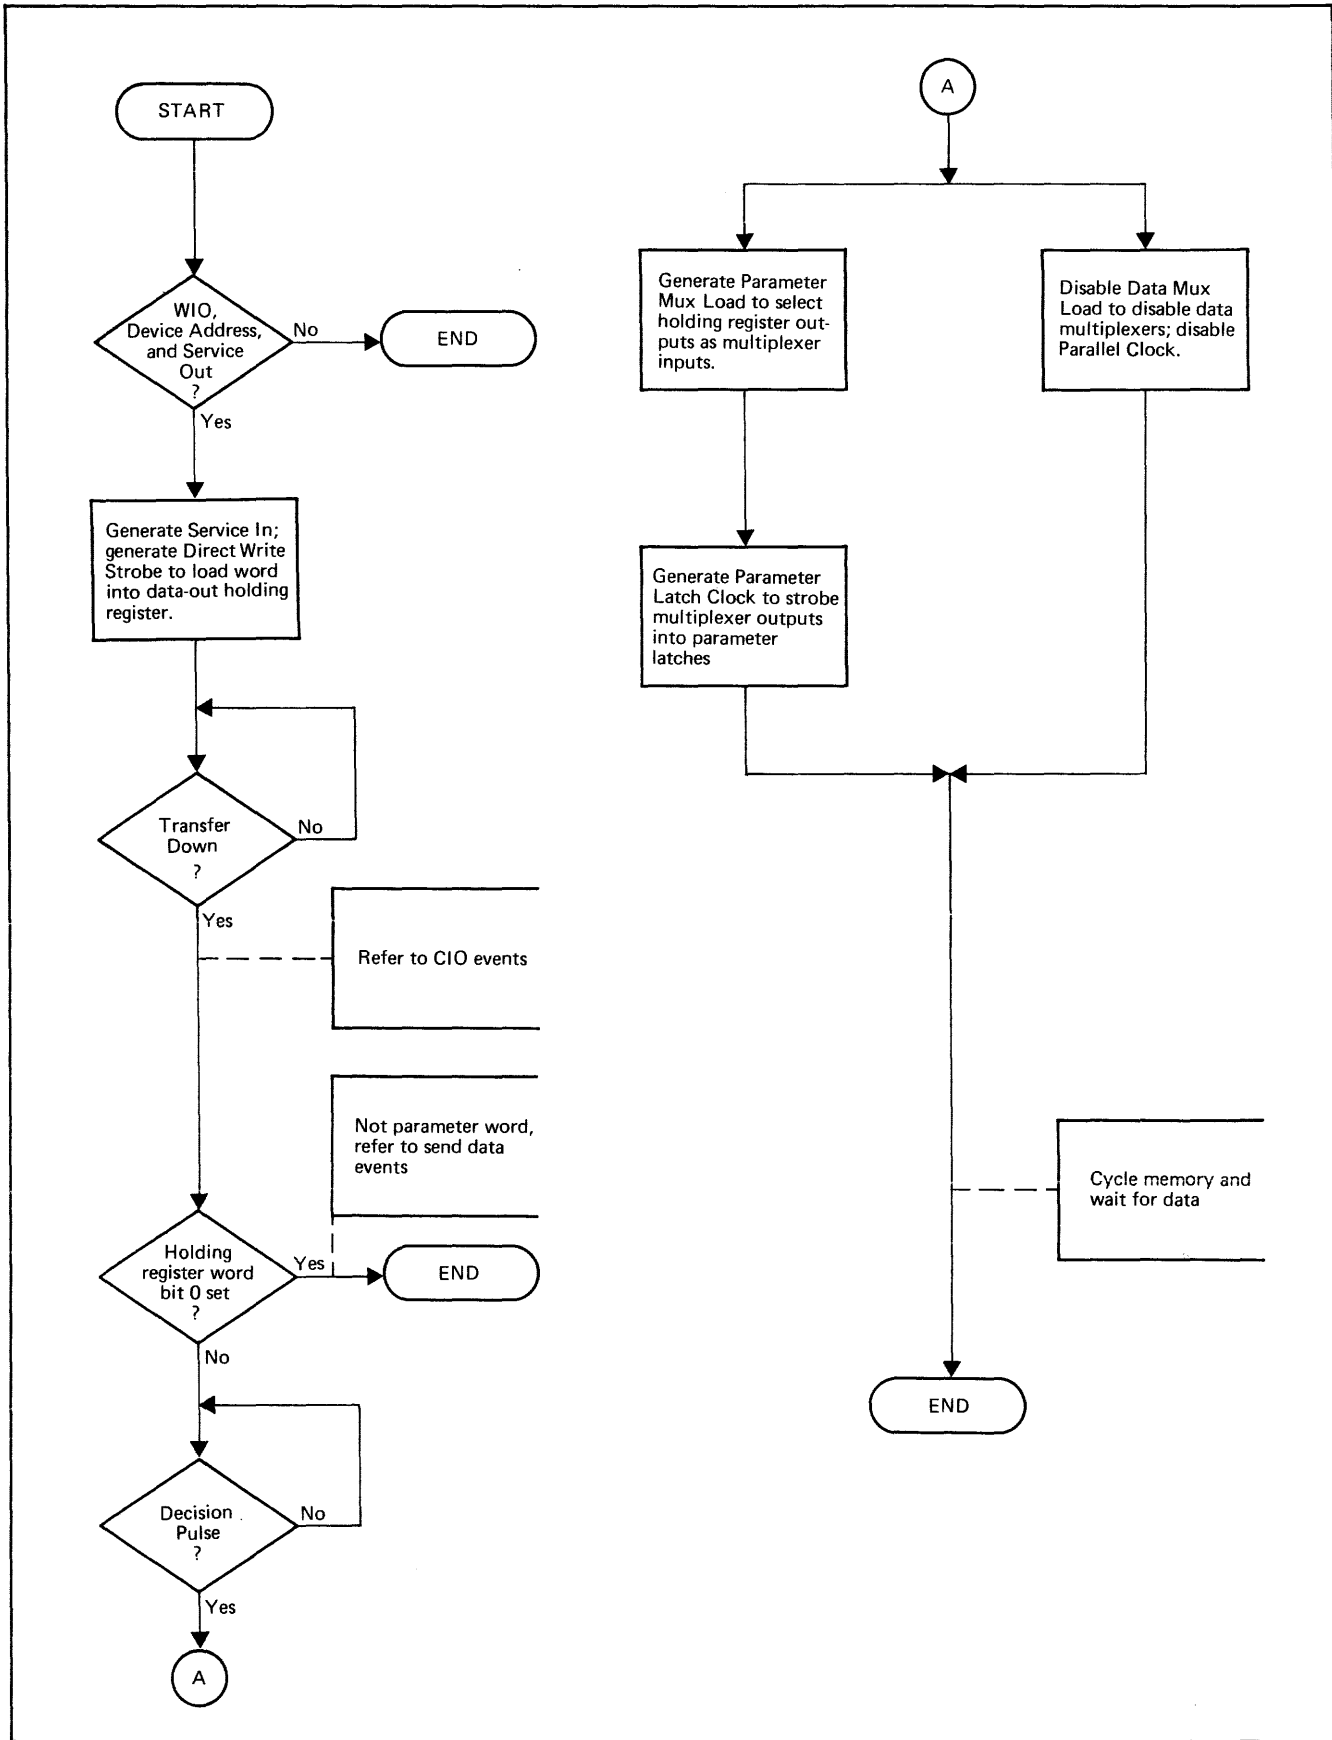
START

WIO, Device Address, and Service Out ?

No

END

Yes

Generate Service In; generate Direct Write Strobe to load word into data-out holding register.

Transfer Down ?

No

Yes

Refer to CIO events

Not parameter word, refer to send data events

Holding register word bit 0 set ?

Yes

END

No

Decision Pulse ?

No

Yes

A

A

Generate Parameter Mux Load to select holding register outputs as multiplexer inputs.

Disable Data Mux Load to disable data multiplexers; disable Parallel Clock.

Generate Parameter Latch Clock to strobe multiplexer outputs into parameter latches

Cycle memory and wait for data

END